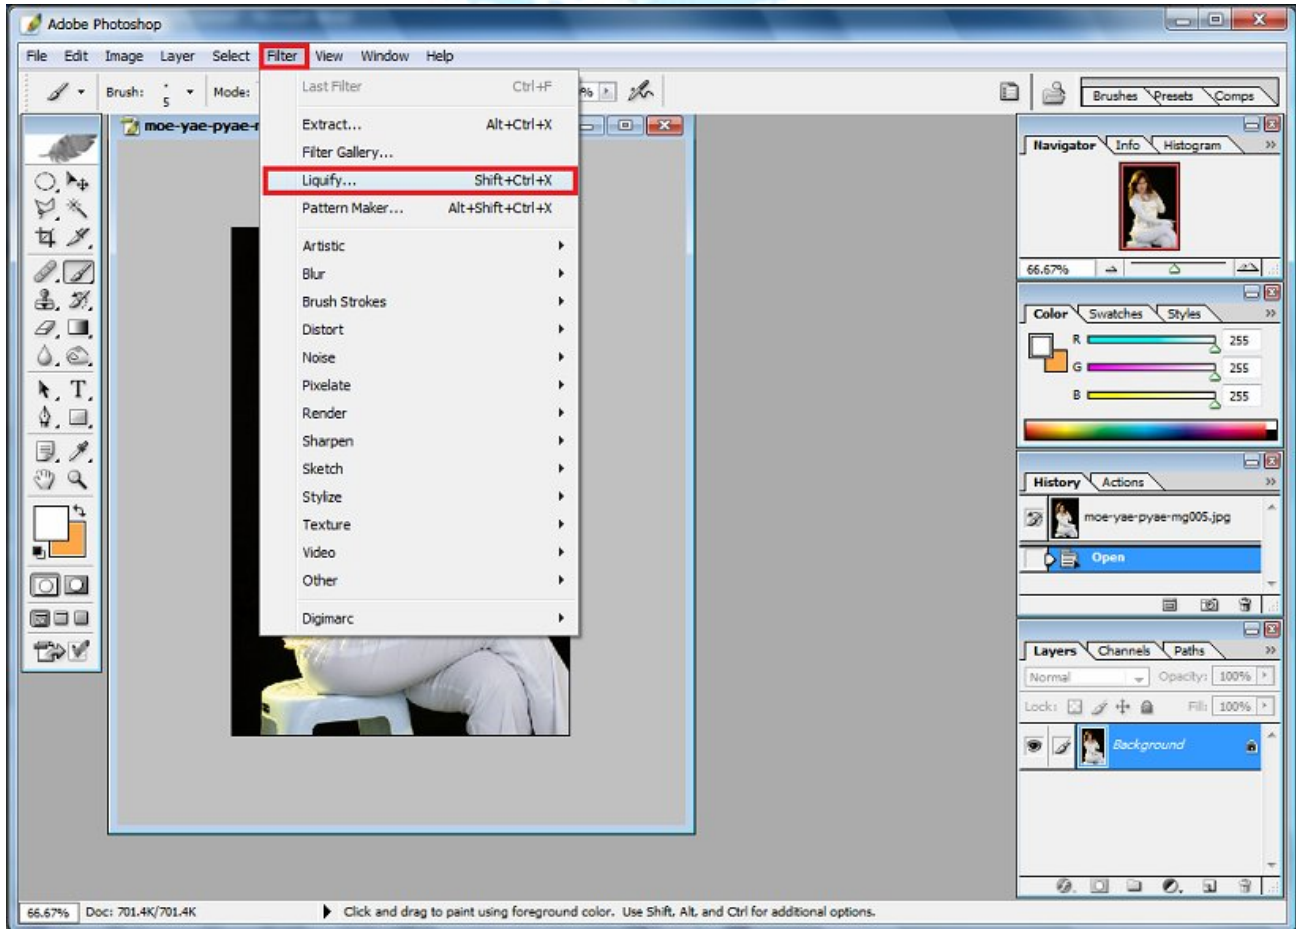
Adobe Photoshop

File Edit Image Layer Select Filter View Window Help

Brush: 5 Mode: % 

Brushes Presets Comps

moe-yae-pyae-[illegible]

Last Filter Ctrl+F
Extract... Alt+Ctrl+X
Filter Gallery...
Liquify... Shift+Ctrl+X
Pattern Maker... Alt+Shift+Ctrl+X
Artistic
Blur
Brush Strokes
Distort
Noise
Pixelate
Render
Sharpen
Sketch
Stylize
Texture
Video
Other
Digimarc

Navigator Info Histogram
66.67%

Color Swatches Styles
R 255
G 255
B 255

History Actions
moe-yae-pyae-mg005.jpg
Open

Layers Channels Paths
Normal Opacity: 100%
Lock: Fill: 100%
Background

66.67% Doc: 701.4K/701.4K Click and drag to paint using foreground color. Use Shift, Alt, and Ctrl for additional options.